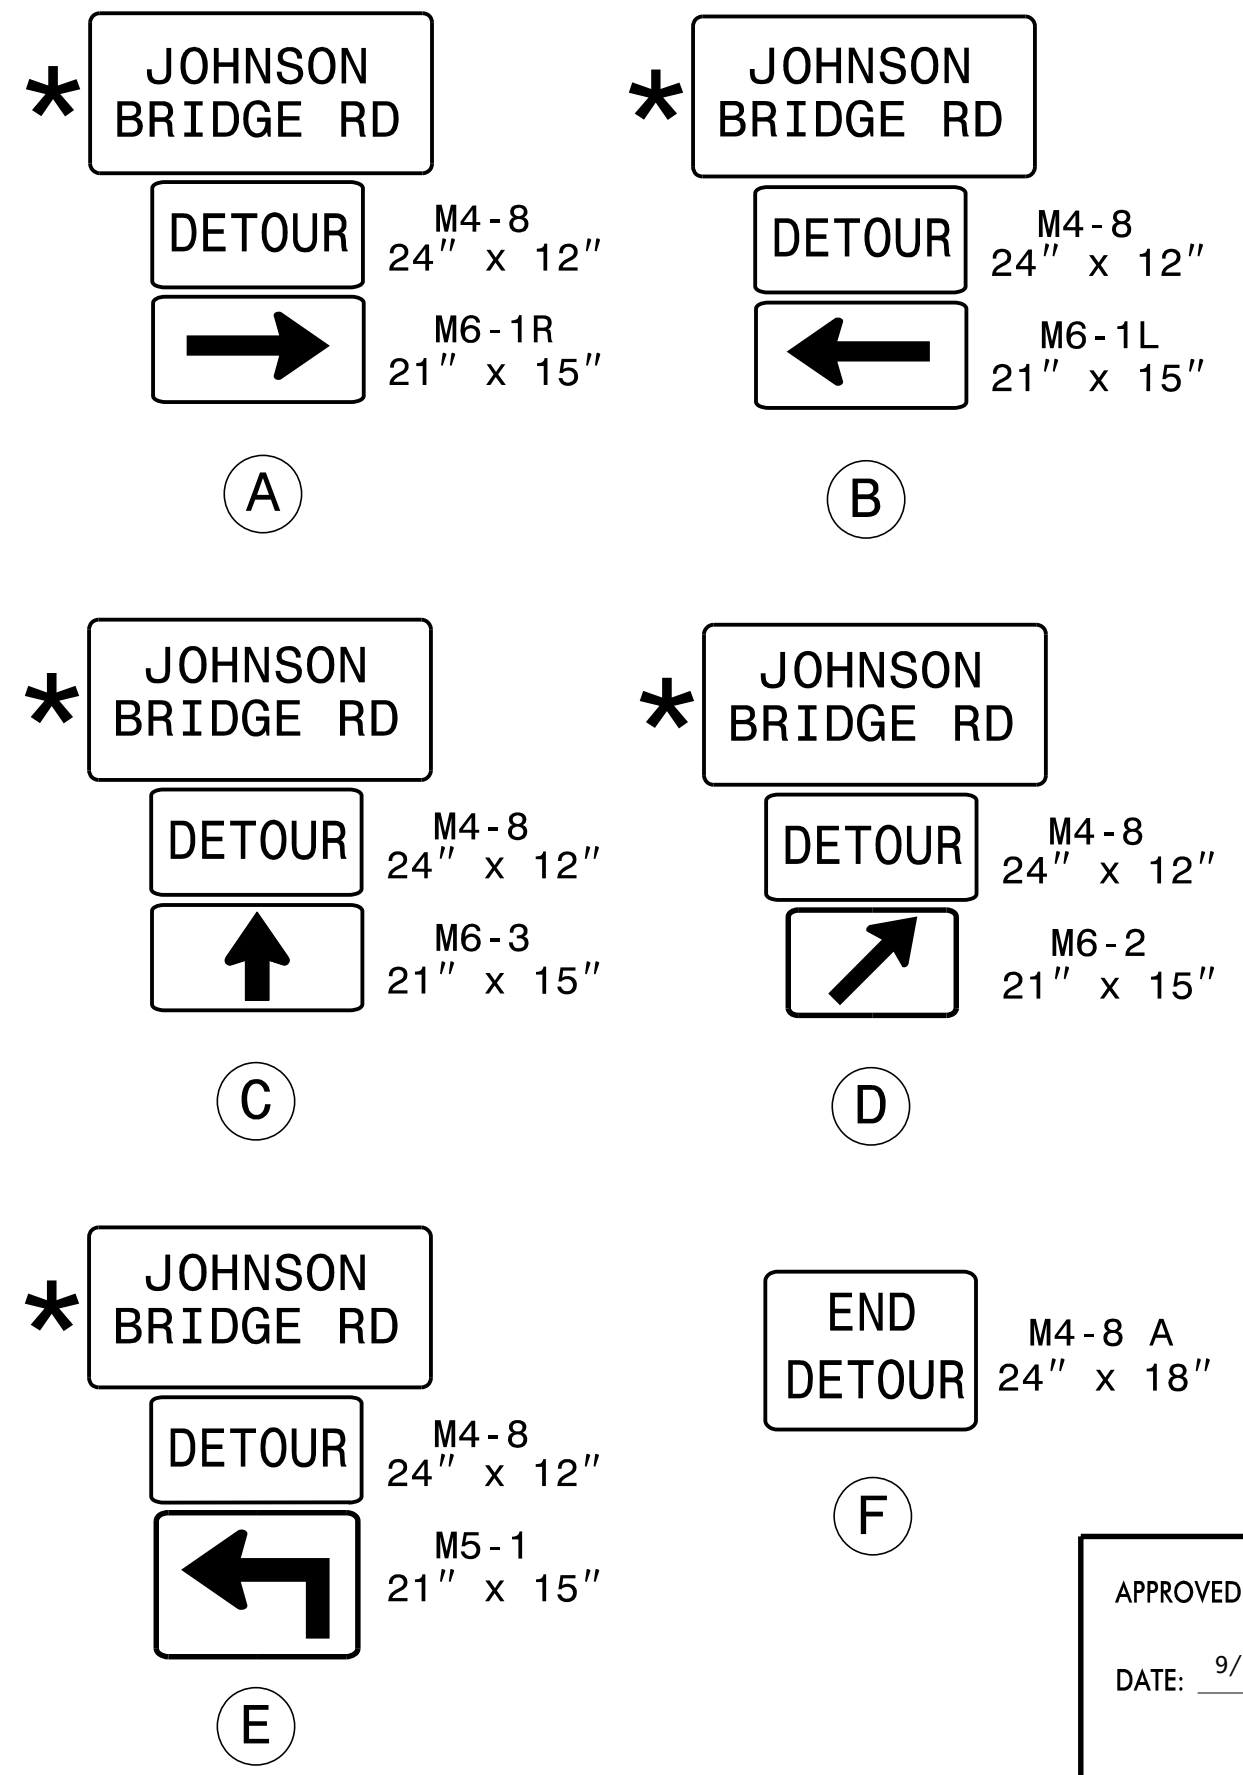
* JOHNSON BRIDGE RD

DETOUR

M4-8
24″ x 12″

M6-1R
21″ x 15″

A

* JOHNSON BRIDGE RD

DETOUR

M4-8
24″ x 12″

M6-1L
21″ x 15″

B

* JOHNSON BRIDGE RD

DETOUR

M4-8
24″ x 12″

M6-3
21″ x 15″

C

* JOHNSON BRIDGE RD

DETOUR

M4-8
24″ x 12″

M6-2
21″ x 15″

D

* JOHNSON BRIDGE RD

DETOUR

M4-8
24″ x 12″

M5-1
21″ x 15″

E

END DETOUR

M4-8 A
24″ x 18″

F

APPROVED

DATE: 9/